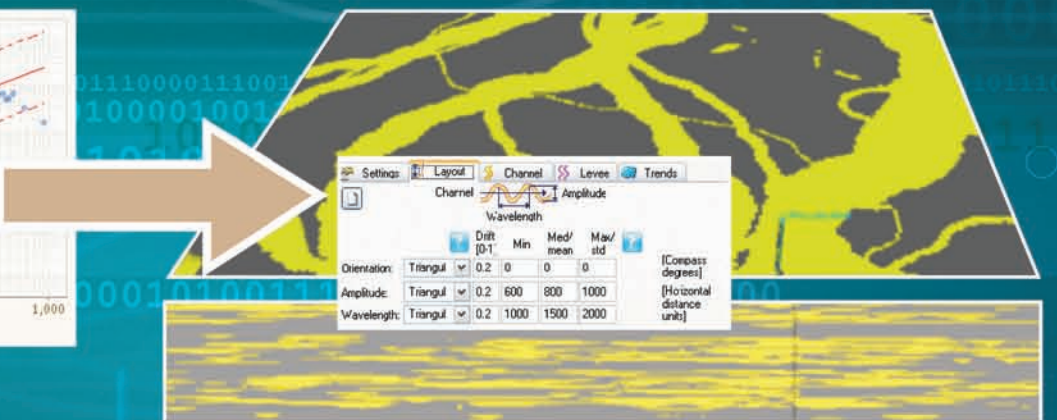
Settings | Layout | Channel | Levee | Trends

Channel Amplitude

Wavelength

| | | Drift [0-1] | Min | Med/mean | Max/std | |
|---|---|---|---|---|---|---|
| Orientation: | Triangul | 0.2 | 0 | 0 | 0 | [Compass degrees] |
| Amplitude: | Triangul | 0.2 | 600 | 800 | 1000 | [Horizontal distance units] |
| Wavelength: | Triangul | 0.2 | 1000 | 1500 | 2000 | |

1,000

01110000111001
100000100
1010
0001010011100